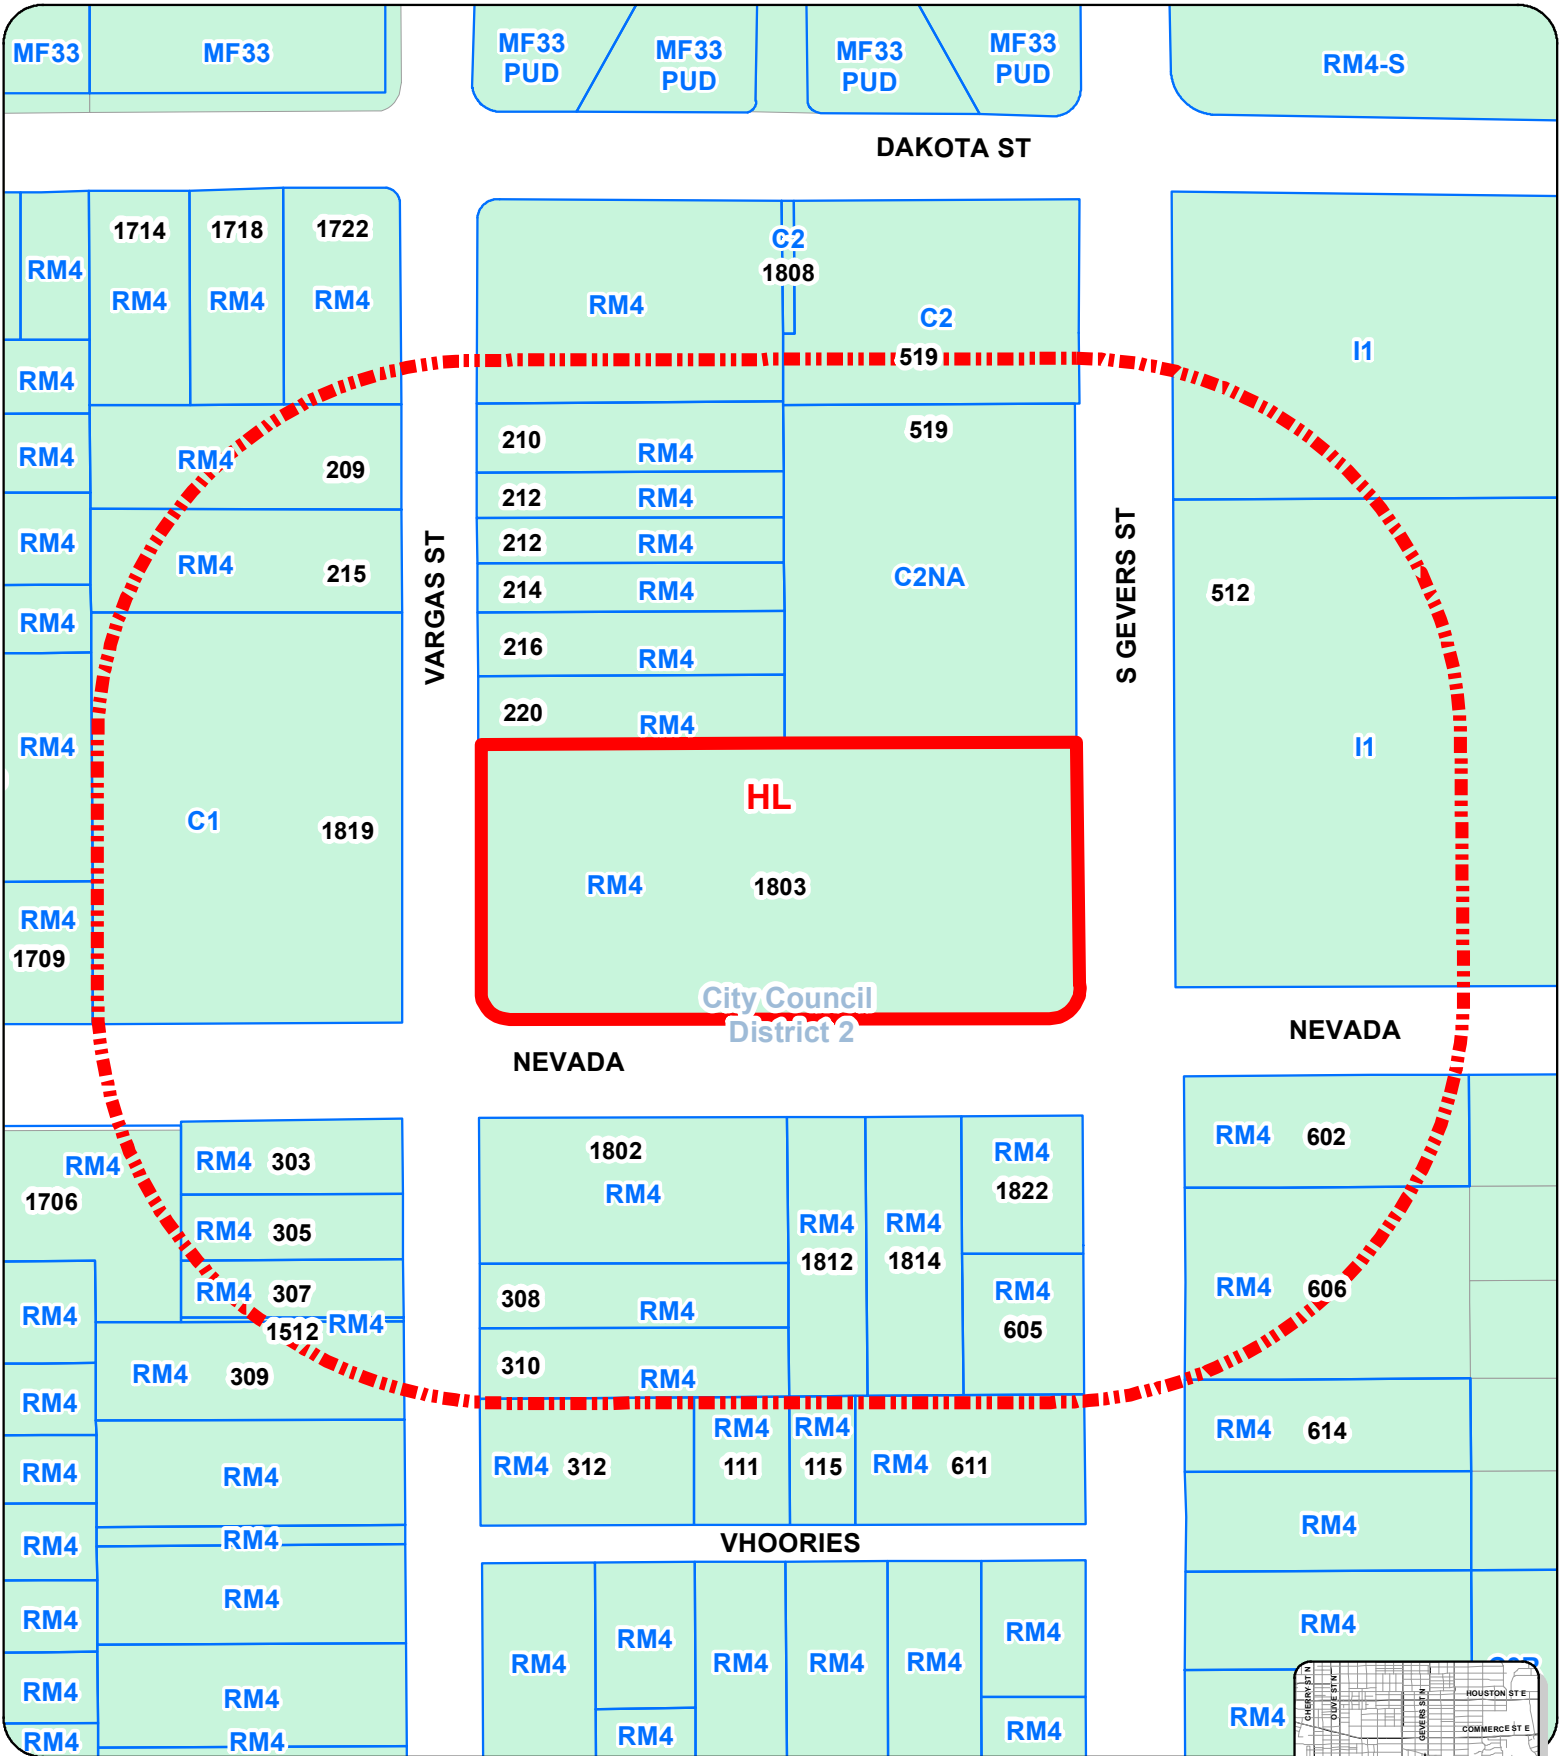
MF33 MF33
MF33 PUD
MF33 PUD
MF33 PUD
MF33 PUD
RM4-S

DAKOTA ST

RM4
1714 RM4
1718 RM4
1722 RM4
RM4
RM4
RM4 209
RM4
RM4 215
RM4
RM4
C1 1819
RM4
1709

VARGAS ST

C2
1808
RM4
C2
519
210 RM4
212 RM4
212 RM4
214 RM4
216 RM4
220 RM4
519
C2NA

S GEVERS ST

I1
512
I1

HL
RM4 1803
City Council
District 2

NEVADA
NEVADA

RM4
1706
RM4 303
RM4 305
RM4 307
1512 RM4
RM4
RM4 309
RM4
RM4
RM4
RM4
RM4
RM4
RM4
RM4
RM4
RM4
RM4
RM4

1802
RM4
RM4
1812
RM4
1814
RM4
1822
RM4
605
308 RM4
310 RM4
RM4 312
RM4
111
RM4
115
RM4 611

VHOORIES

RM4 602
RM4 606
RM4 614
RM4
RM4
RM4

RM4
RM4
RM4
RM4
RM4
RM4
RM4
RM4

HOUSTON ST E
COMMERCE ST E
CHERRY ST N
OLIVE ST N
GEVERS ST N